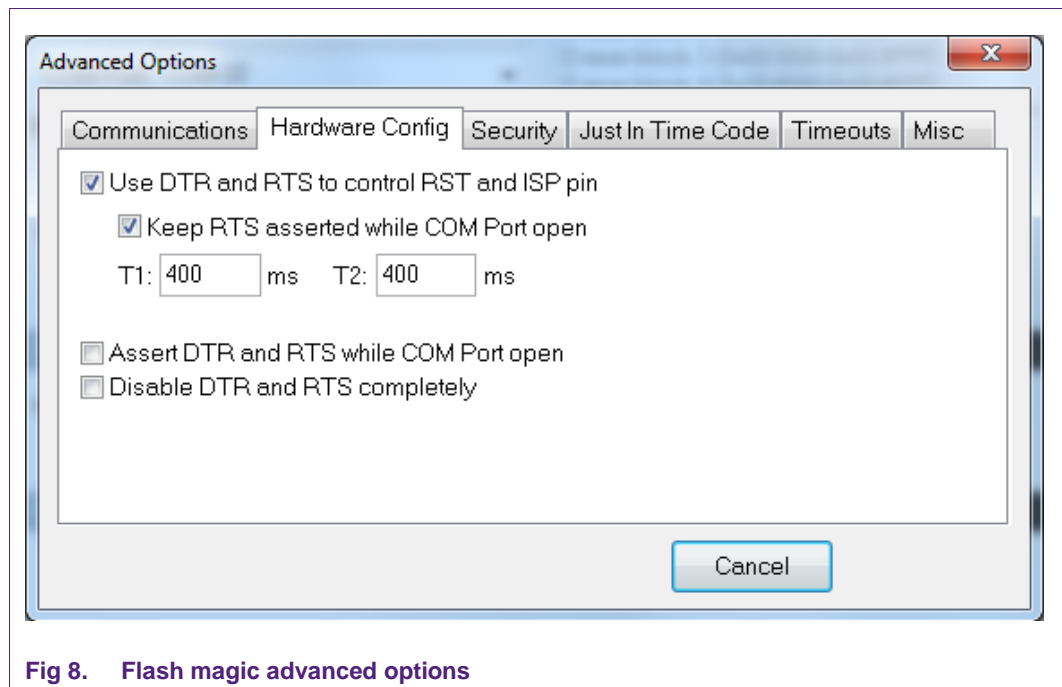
Advanced Options

x

Communications | Hardware Config | Security | Just In Time Code | Timeouts | Misc

Use DTR and RTS to control RST and ISP pin

Keep RTS asserted while COM Port open

T1: 400 ms T2: 400 ms

Assert DTR and RTS while COM Port open

Disable DTR and RTS completely

Cancel

Fig 8. Flash magic advanced options